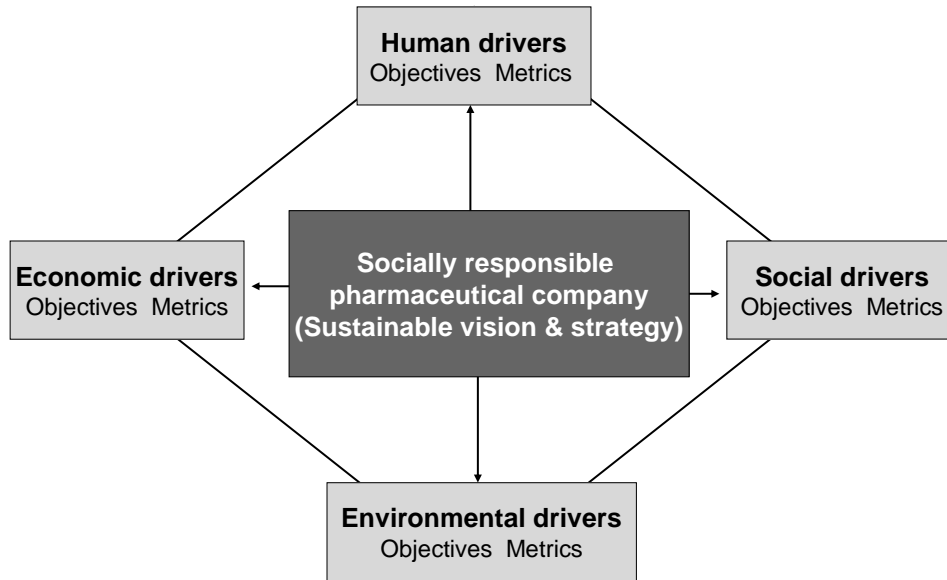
Human drivers
Objectives Metrics

Economic drivers
Objectives Metrics

Socially responsible pharmaceutical company (Sustainable vision & strategy)

Social drivers
Objectives Metrics

Environmental drivers
Objectives Metrics